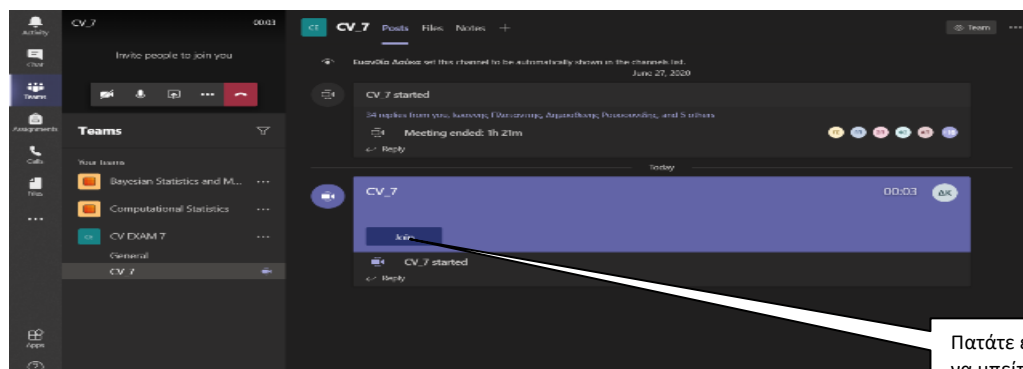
Activity
Chat
Teams
Assignments
Calls
Files
...
Apps

CV_7 00:03
Invite people to join you

Teams
Your teams
Bayesian Statistics and M... ...
Computational Statistics ...
CV EXAM 7 ...
General
CV 7

CV_7 Posts Files Notes +
Team ...

Ευαγγελία Δαλέκα set this channel to be automatically shown in the channels list.
June 27, 2020

CV 7 started
34 replies from you, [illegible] and 5 others
Meeting ended: 1h 21m
Reply

Today

CV_7 00:03
Join
CV_7 started
Reply

Πατάτε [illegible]
να μπεί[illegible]